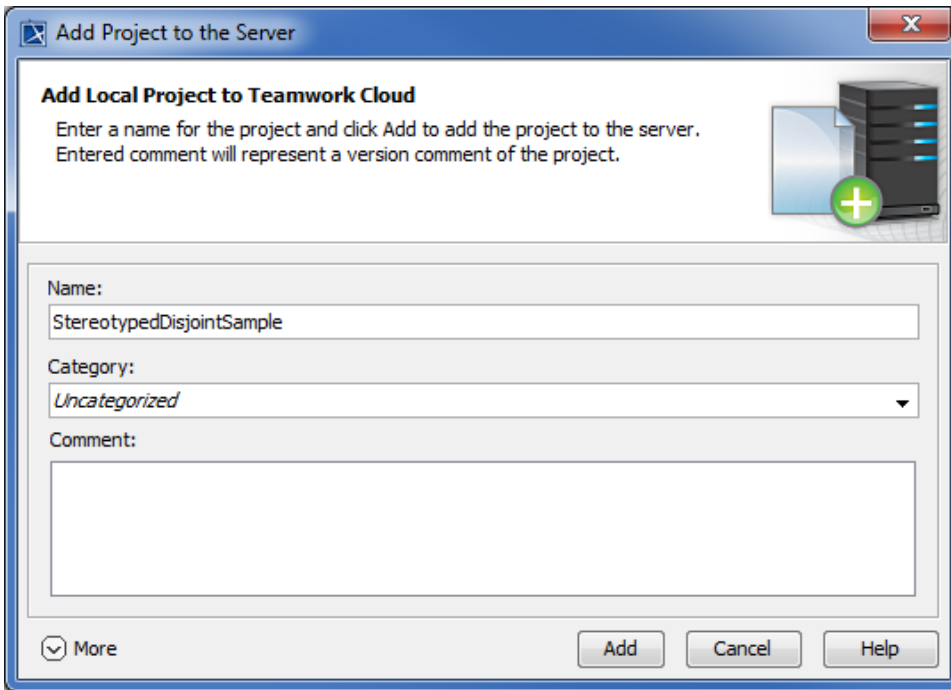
Add Project to the Server

**Add Local Project to Teamwork Cloud**

Enter a name for the project and click Add to add the project to the server. Entered comment will represent a version comment of the project.

Name:

StereotypedDisjointSample

Category:

*Uncategorized*

Comment:

More

Add

Cancel

Help